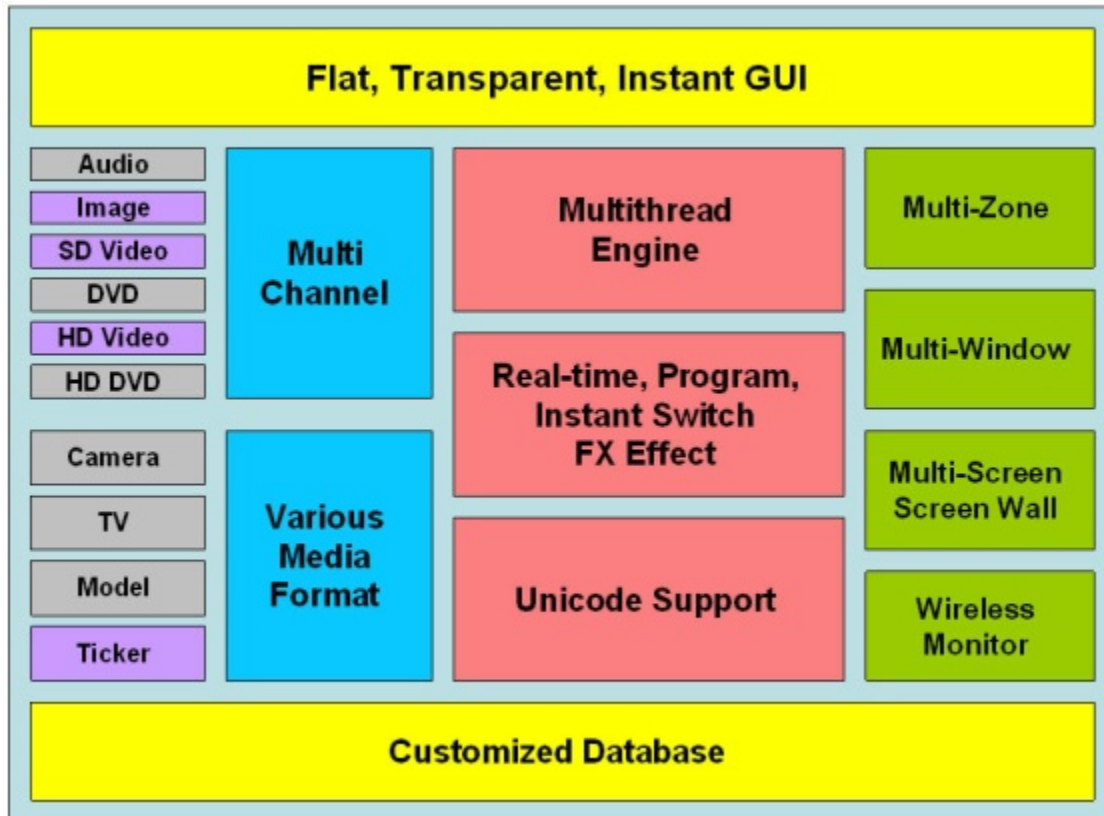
Flat, Transparent, Instant GUI

Audio
Image
SD Video
DVD
HD Video
HD DVD

Camera
TV
Model
Ticker

Multi Channel

Various Media Format

Multithread Engine

Real-time, Program, Instant Switch FX Effect

Unicode Support

Multi-Zone

Multi-Window

Multi-Screen Screen Wall

Wireless Monitor

Customized Database